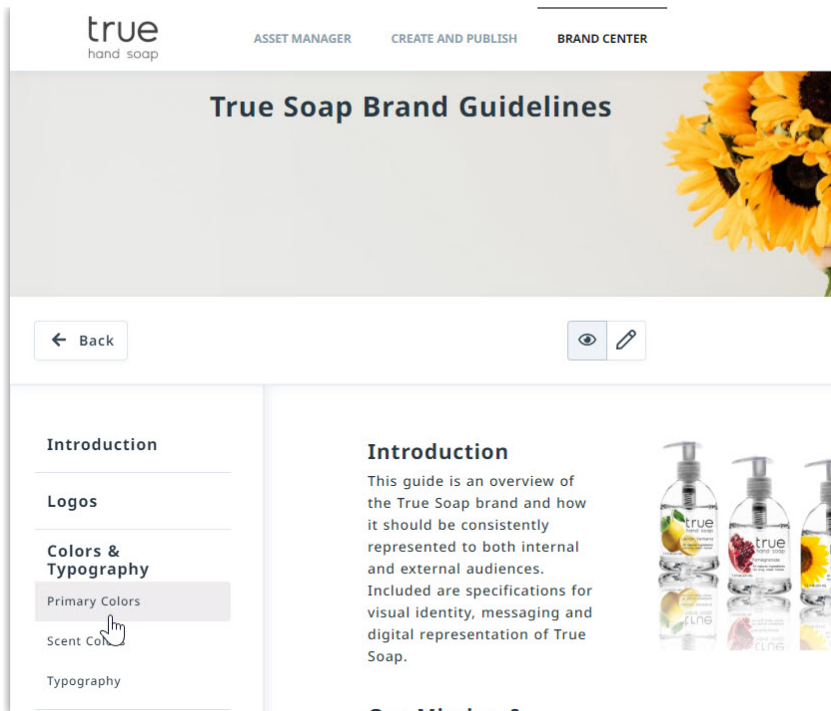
true
hand soap

ASSET MANAGER CREATE AND PUBLISH BRAND CENTER

True Soap Brand Guidelines

← Back

Introduction

Logos

Colors & Typography

Primary Colors

Scent Co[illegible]

Typography

Introduction

This guide is an overview of the True Soap brand and how it should be consistently represented to both internal and external audiences. Included are specifications for visual identity, messaging and digital representation of True Soap.

true

true
hand soap

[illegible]